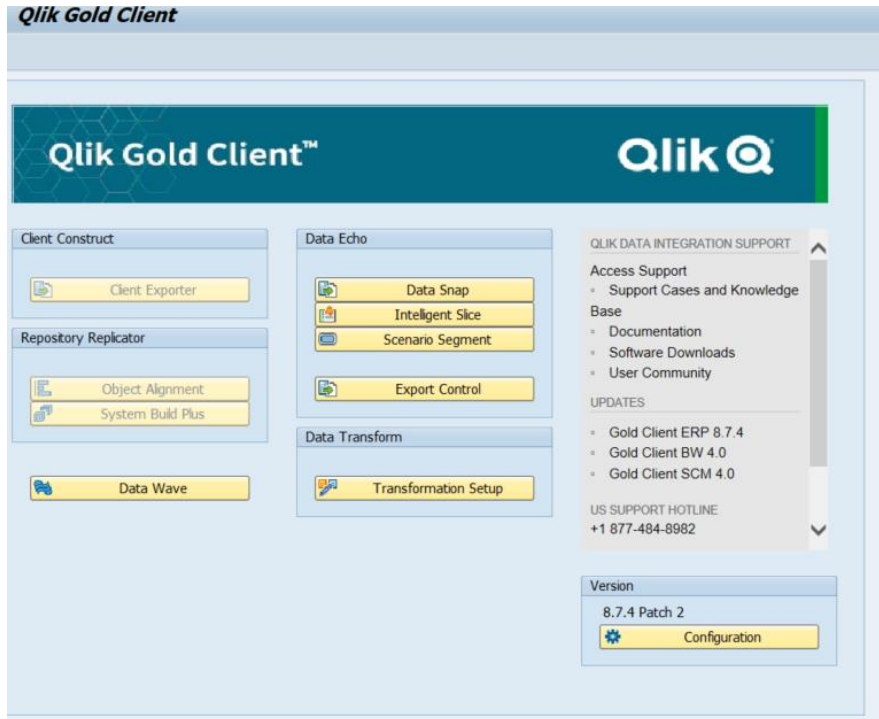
Qlik Gold Client

Qlik Gold Client™

Qlik

Client Construct

Client Exporter

Repository Replicator

Object Alignment

System Build Plus

Data Wave

Data Echo

Data Snap

Intelligent Slice

Scenario Segment

Export Control

Data Transform

Transformation Setup

QLIK DATA INTEGRATION SUPPORT

Access Support

- Support Cases and Knowledge Base
- Documentation
- Software Downloads
- User Community

UPDATES

- Gold Client ERP 8.7.4
- Gold Client BW 4.0
- Gold Client SCM 4.0

US SUPPORT HOTLINE
+1 877-484-8982

Version

8.7.4 Patch 2

Configuration